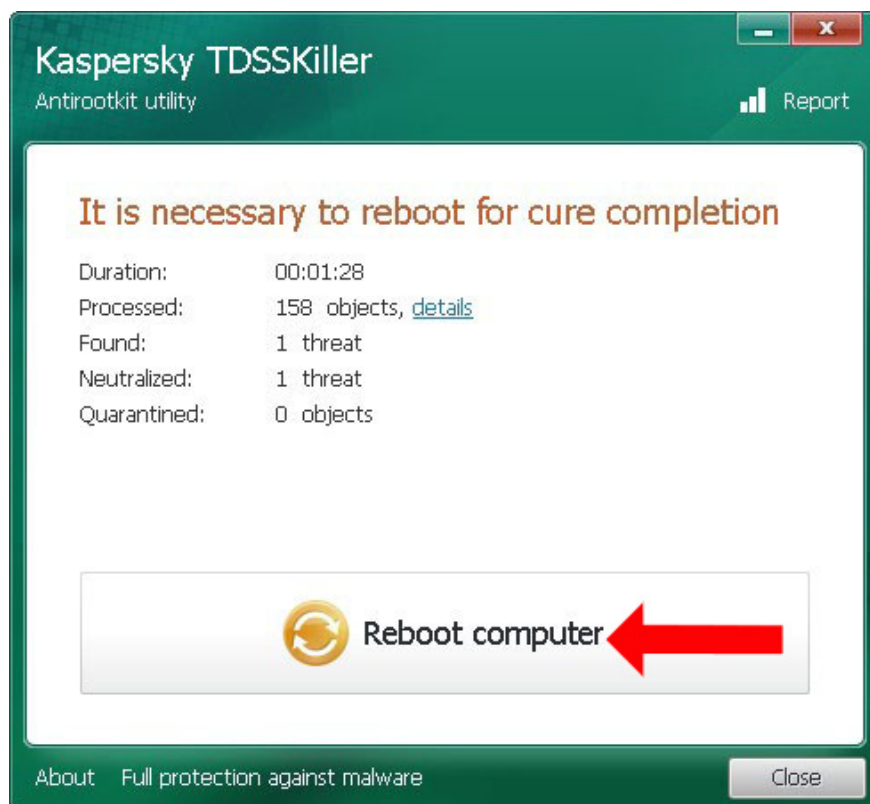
Kaspersky TDSSKiller
Antirootkit utility

Report

It is necessary to reboot for cure completion

| | |
|---|---|
| Duration: | 00:01:28 |
| Processed: | 158 objects, details |
| Found: | 1 threat |
| Neutralized: | 1 threat |
| Quarantined: | 0 objects |

Reboot computer

About Full protection against malware

Close